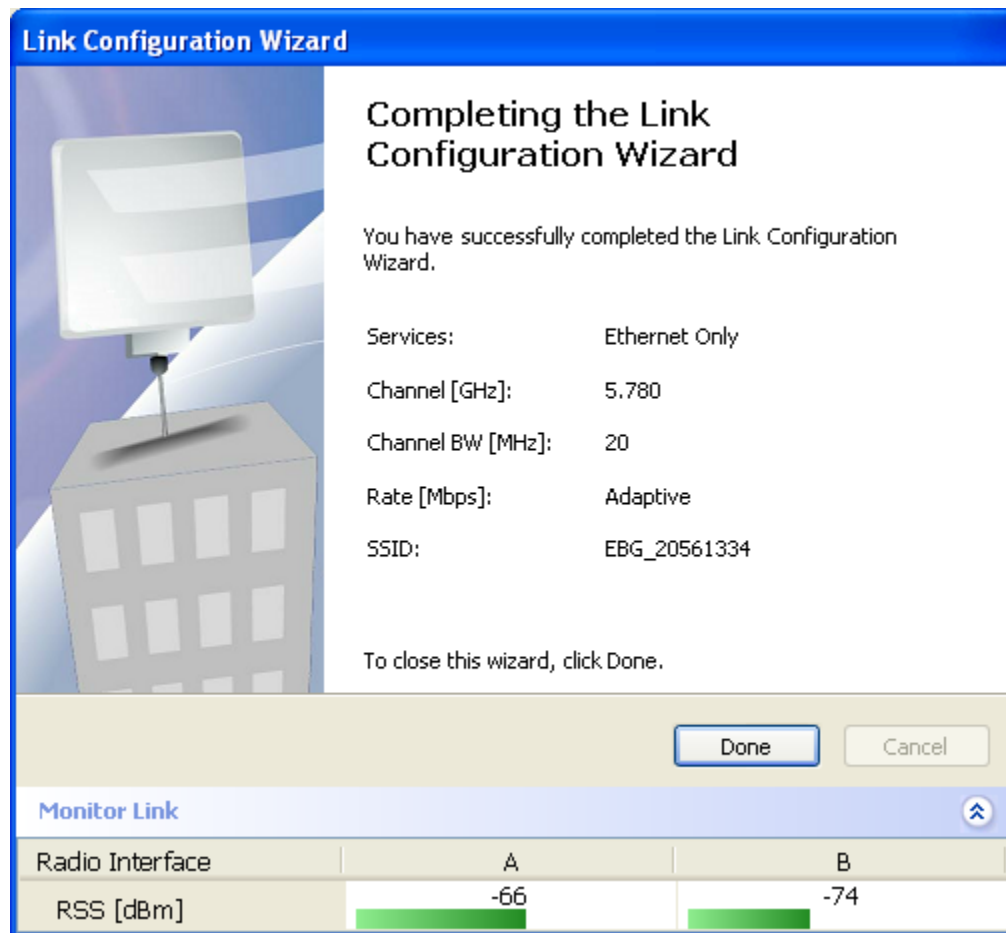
Link Configuration Wizard

Completing the Link Configuration Wizard

You have successfully completed the Link Configuration Wizard.

| | |
|---|---|
| Services: | Ethernet Only |
| Channel [GHz]: | 5.780 |
| Channel BW [MHz]: | 20 |
| Rate [Mbps]: | Adaptive |
| SSID: | EBG_20561334 |

To close this wizard, click Done.

Done Cancel

Monitor Link

| Radio Interface | A | B |
|---|---|---|
| RSS [dBm] | -66 | -74 |